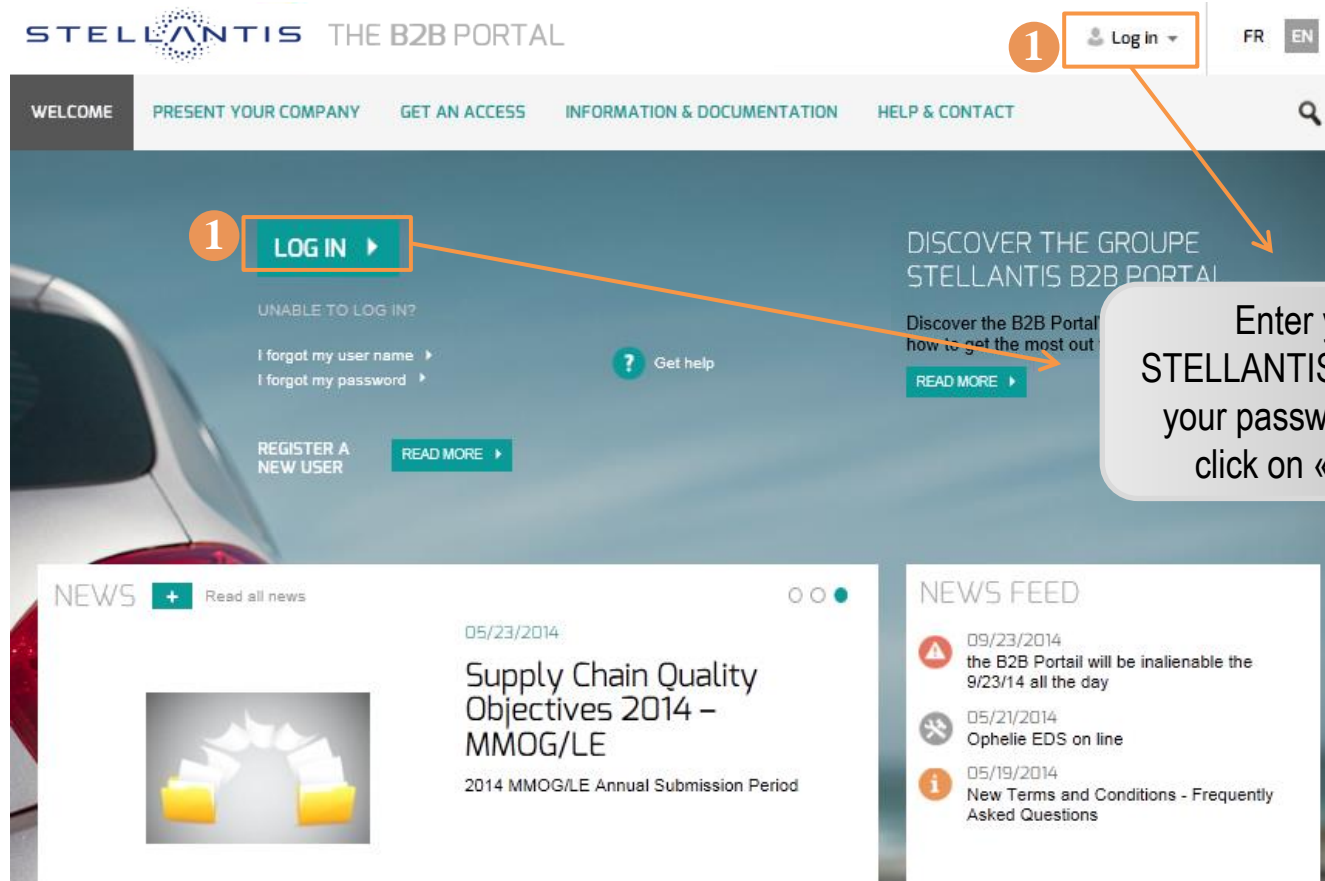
STELLANTIS THE B2B PORTAL

1 Log in

FR EN

WELCOME PRESENT YOUR COMPANY GET AN ACCESS INFORMATION & DOCUMENTATION HELP & CONTACT

1 LOG IN

UNABLE TO LOG IN?

I forgot my user name

I forgot my password

? Get help

REGISTER A NEW USER READ MORE

DISCOVER THE GROUPE STELLANTIS B2B PORTAL

Discover the B2B Portal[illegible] how to get the most out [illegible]

READ MORE

Enter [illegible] STELLANTIS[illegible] your passw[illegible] click on «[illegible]

NEWS + Read all news

05/23/2014

Supply Chain Quality Objectives 2014 – MMOG/LE

2014 MMOG/LE Annual Submission Period

NEWS FEED

09/23/2014
the B2B Portail will be inalienable the 9/23/14 all the day

05/21/2014
Ophelie EDS on line

05/19/2014
New Terms and Conditions - Frequently Asked Questions